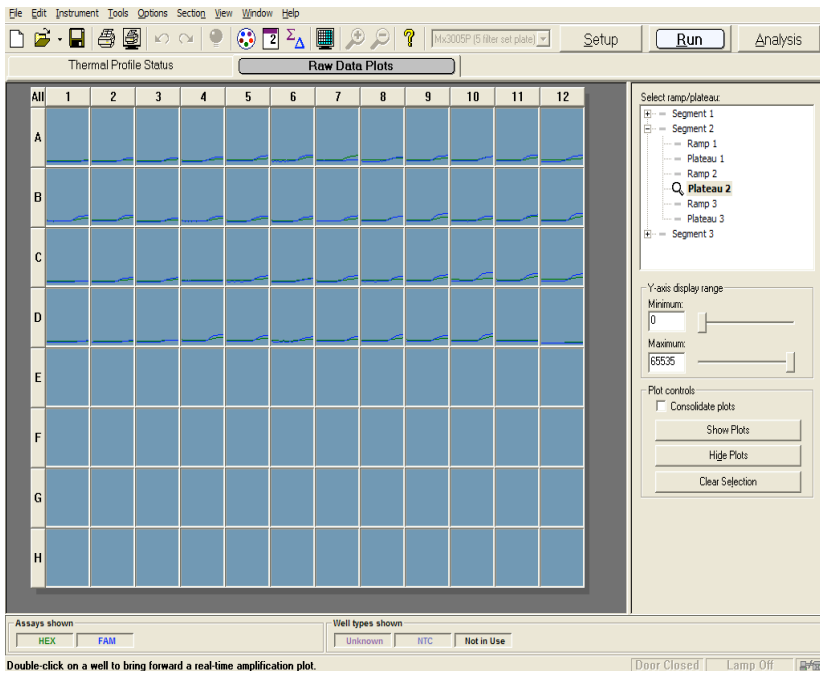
File Edit Instrument Tools Options Section View Window Help

Mx3005P (5 filter set plate)

Setup

Run

Analysis

Thermal Profile Status

Raw Data Plots

| All | 1 | 2 | 3 | 4 | 5 | 6 | 7 | 8 | 9 | 10 | 11 | 12 |
|---|---|---|---|---|---|---|---|---|---|---|---|---|
| A | | | | | | | | | | | | |
| B | | | | | | | | | | | | |
| C | | | | | | | | | | | | |
| D | | | | | | | | | | | | |
| E | | | | | | | | | | | | |
| F | | | | | | | | | | | | |
| G | | | | | | | | | | | | |
| H | | | | | | | | | | | | |

Select ramp/plateau:

Segment 1
Segment 2
Ramp 1
Plateau 1
Ramp 2
Plateau 2
Ramp 3
Plateau 3
Segment 3

Y-axis display range
Minimum:
0
Maximum:
65535

Plot controls
Consolidate plots
Show Plots
Hide Plots
Clear Selection

Assays shown
HEX FAM

Well types shown
Unknown NTC Not in Use

Double-click on a well to bring forward a real-time amplification plot.

Door Closed Lamp Off